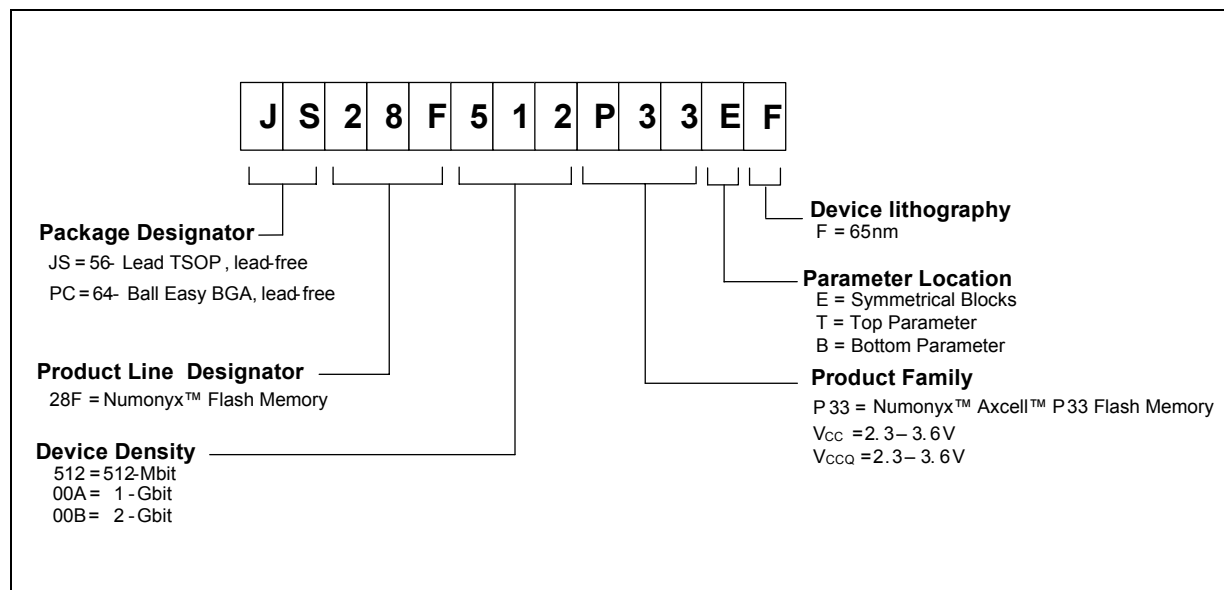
| J | S | 2 | 8 | F | 5 | 1 | 2 | P | 3 | 3 | E | F |
|---|---|---|---|---|---|---|---|---|---|---|---|---|

**Package Designator**
JS = 56- Lead TSOP, lead-free
PC = 64- Ball Easy BGA, lead-free

**Product Line Designator**
28F = Numonyx™ Flash Memory

**Device Density**
512 = 512-Mbit
00A = 1 - Gbit
00B = 2 - Gbit

**Device lithography**
F = 65nm

**Parameter Location**
E = Symmetrical Blocks
T = Top Parameter
B = Bottom Parameter

**Product Family**
P33 = Numonyx™ Axcell™ P33 Flash Memory
$V_{CC}$ = 2.3 – 3.6V
$V_{CCQ}$ = 2.3 – 3.6V